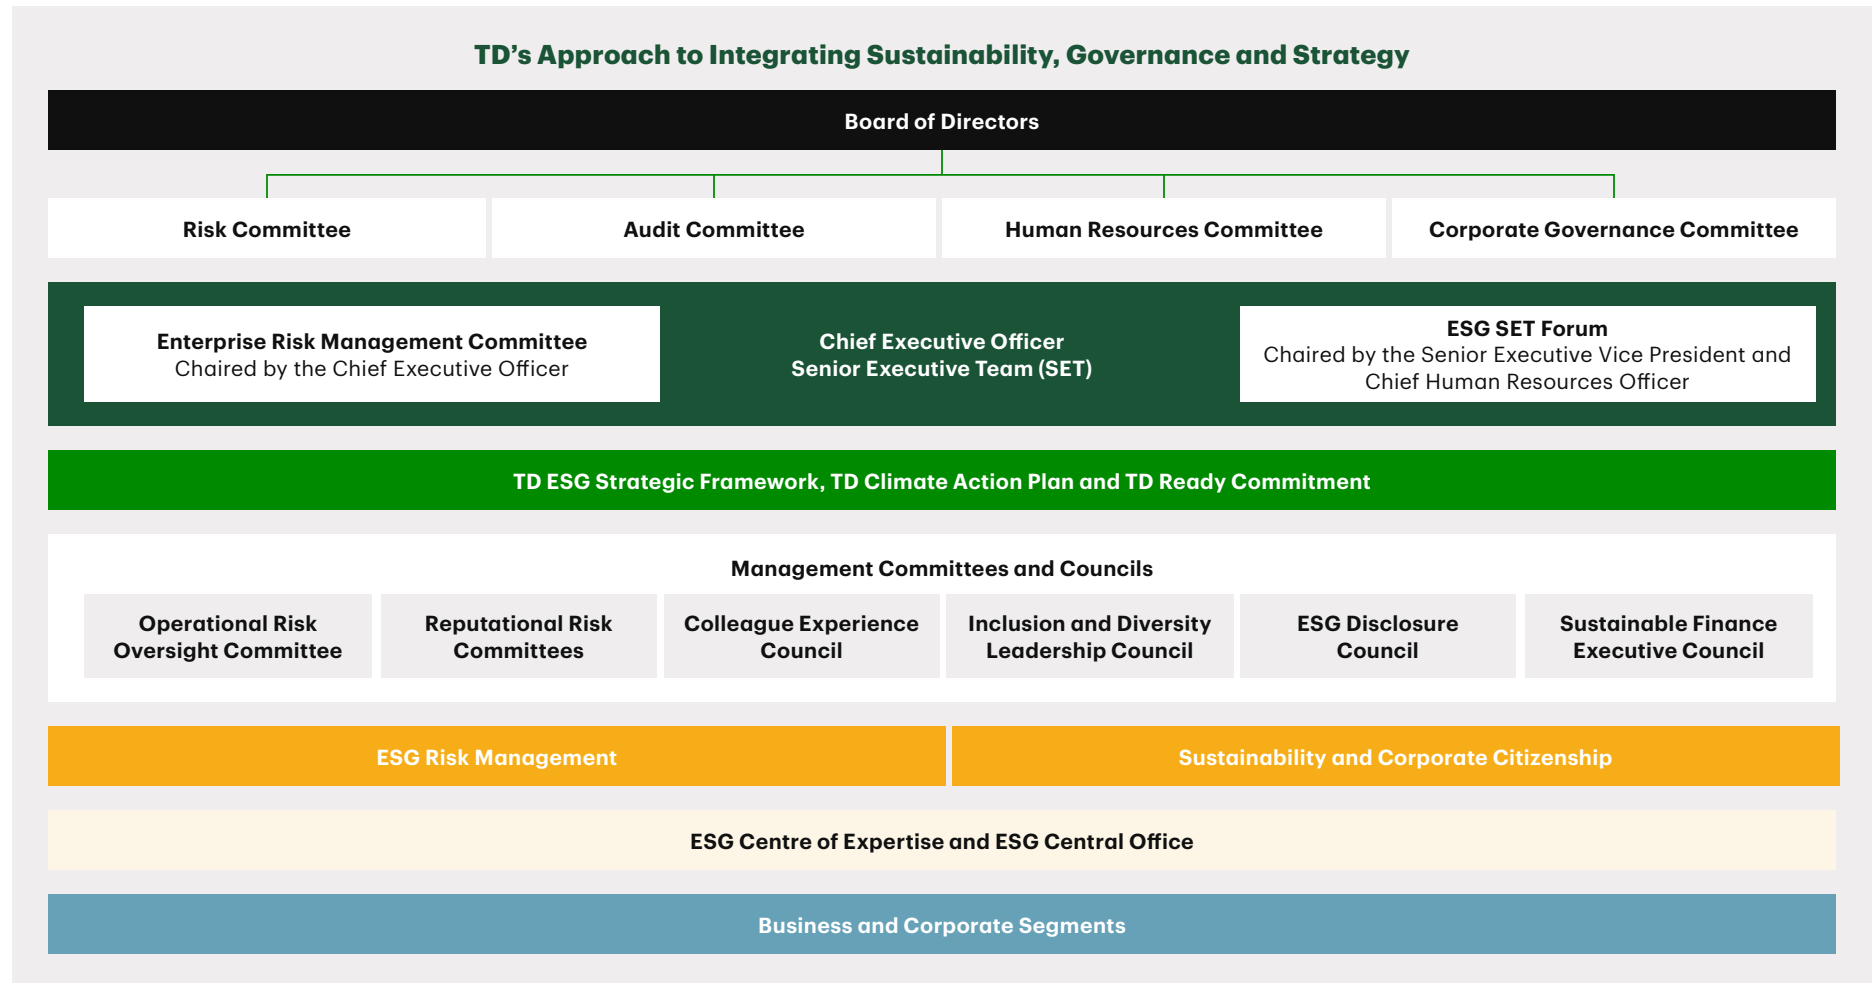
TD's Approach to Integrating Sustainability, Governance and Strategy

Board of Directors

Risk Committee

Audit Committee

Human Resources Committee

Corporate Governance Committee

Enterprise Risk Management Committee
Chaired by the Chief Executive Officer

Chief Executive Officer
Senior Executive Team (SET)

ESG SET Forum
Chaired by the Senior Executive Vice President and Chief Human Resources Officer

TD ESG Strategic Framework, TD Climate Action Plan and TD Ready Commitment

Management Committees and Councils

Operational Risk Oversight Committee

Reputational Risk Committees

Colleague Experience Council

Inclusion and Diversity Leadership Council

ESG Disclosure Council

Sustainable Finance Executive Council

ESG Risk Management

Sustainability and Corporate Citizenship

ESG Centre of Expertise and ESG Central Office

Business and Corporate Segments